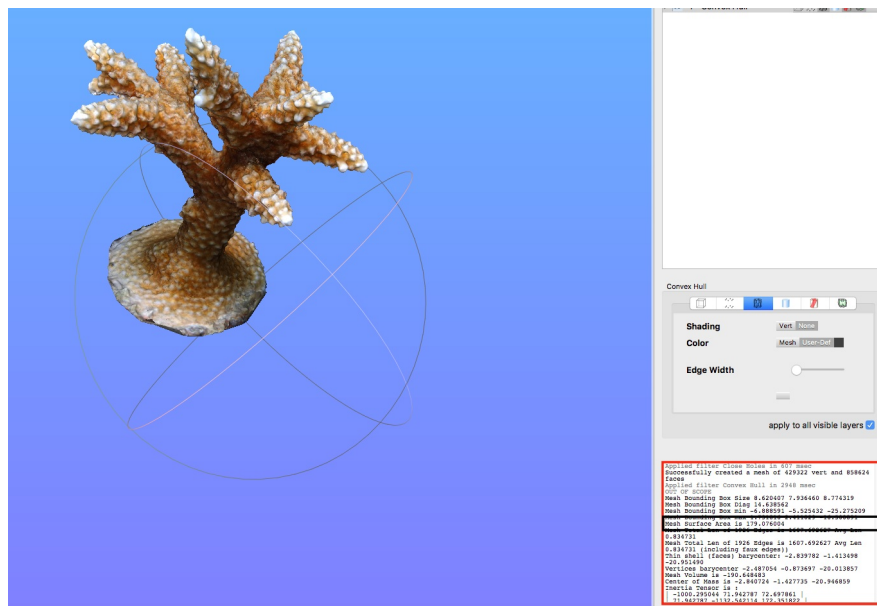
Convex Hull

Shading Vert None
Color Mesh User-Def
Edge Width

apply to all visible layers

Applied filter Close Holes in 607 msec
Successfully created a mesh of 429322 vert and 858624 faces
Applied filter Convex Hull in 2948 msec
OUT OF SCOPE
Mesh Bounding Box Size 8.620407 7.936460 8.774319
Mesh Bounding Box Diag 14.638562
Mesh Bounding Box min -4.888591 -5.525432 -25.275209
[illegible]
Mesh Surface Area is 179.076004
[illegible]
0.834731
Mesh Total Len of 1926 Edges is 1607.692627 Avg Len 0.834731 (including faux edges))
Thin shell (faces) barycenter: -2.839782 -1.413498 -20.951490
Vertices barycenter -2.487054 -0.873697 -20.013857
Mesh Volume is -190.648483
Center of Mass is -2.840724 -1.427735 -20.946859
Inertia Tensor is :
| -1000.295044 71.942787 72.697861 |
| 71.942787 -1132.562114 172.351822 |